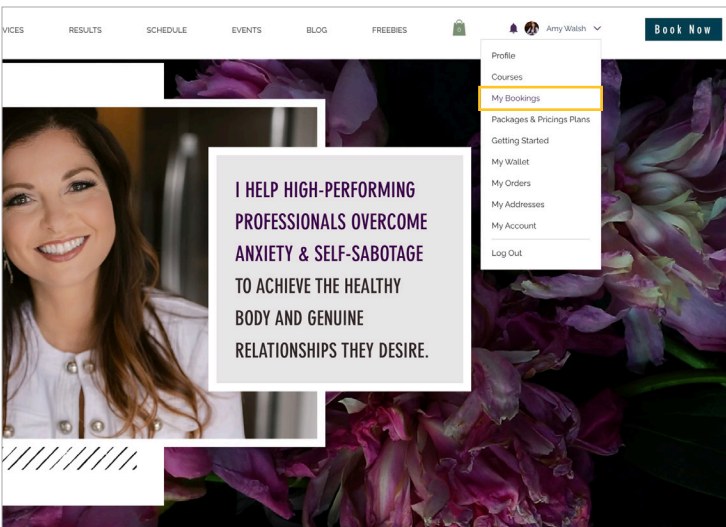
VICES RESULTS SCHEDULE EVENTS BLOG FREEBIES 0 Amy Walsh Book Now

Profile
Courses
My Bookings
Packages & Pricings Plans
Getting Started
My Wallet
My Orders
My Addresses
My Account
Log Out

I HELP HIGH-PERFORMING PROFESSIONALS OVERCOME ANXIETY & SELF-SABOTAGE TO ACHIEVE THE HEALTHY BODY AND GENUINE RELATIONSHIPS THEY DESIRE.